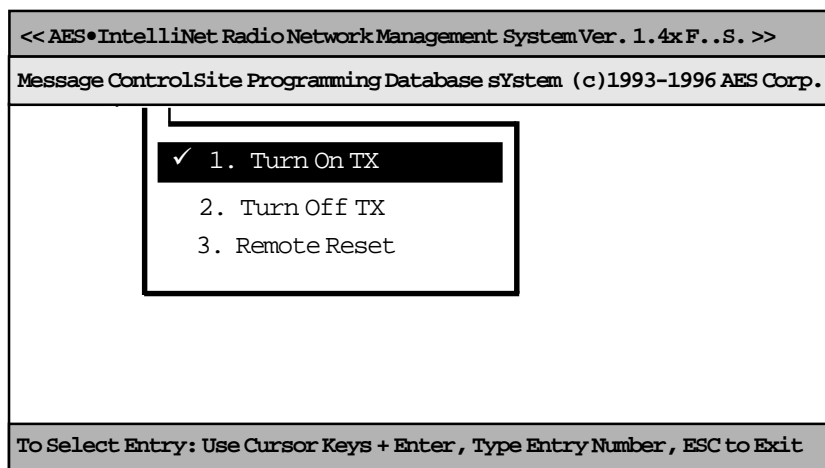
<< AES•IntelliNet Radio Network Management System Ver. 1.4x F..S. >>

Message Control Site Programming Database sYstem (c)1993-1996 AES Corp.

✓ 1. Turn On TX

2. Turn Off TX

3. Remote Reset

To Select Entry: Use Cursor Keys + Enter, Type Entry Number, ESC to Exit